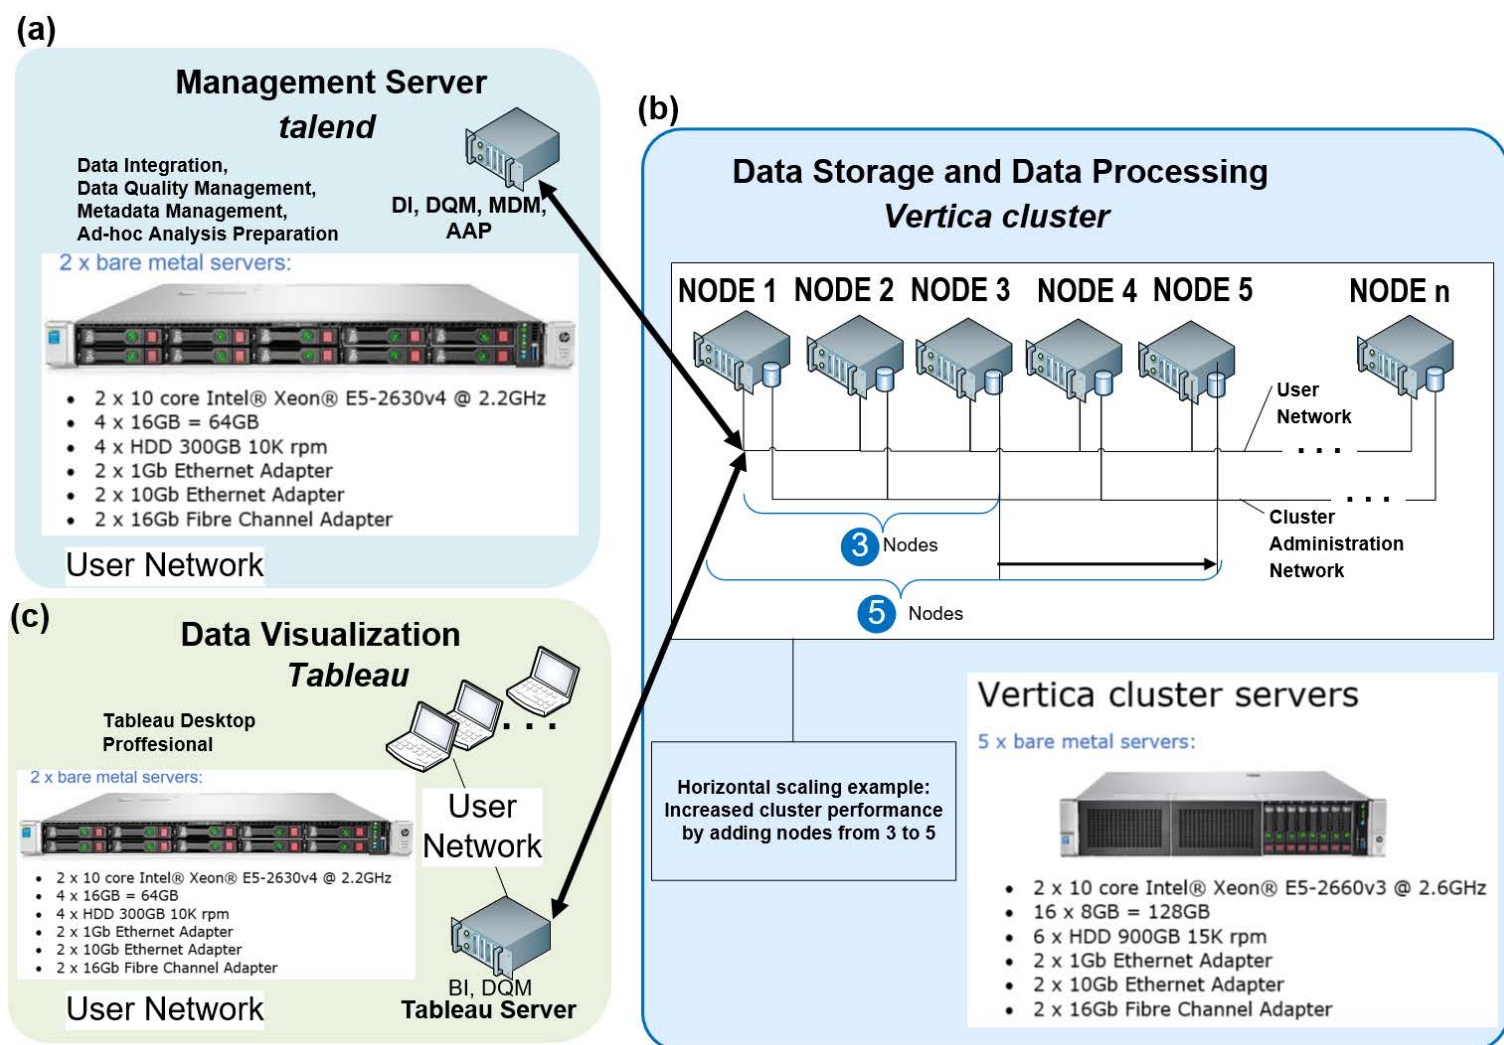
(a)

Management Server
talend

Data Integration,
Data Quality Management,
Metadata Management,
Ad-hoc Analysis Preparation

DI, DQM, MDM, AAP

2 x bare metal servers:

- 2 x 10 core Intel® Xeon® E5-2630v4 @ 2.2GHz
- 4 x 16GB = 64GB
- 4 x HDD 300GB 10K rpm
- 2 x 1Gb Ethernet Adapter
- 2 x 10Gb Ethernet Adapter
- 2 x 16Gb Fibre Channel Adapter

User Network

(b)

Data Storage and Data Processing
Vertica cluster

NODE 1 NODE 2 NODE 3 NODE 4 NODE 5 NODE n

User Network

. . .

. . .

Cluster Administration Network

3 Nodes

5 Nodes

Horizontal scaling example: Increased cluster performance by adding nodes from 3 to 5

Vertica cluster servers

5 x bare metal servers:

- 2 x 10 core Intel® Xeon® E5-2660v3 @ 2.6GHz
- 16 x 8GB = 128GB
- 6 x HDD 900GB 15K rpm
- 2 x 1Gb Ethernet Adapter
- 2 x 10Gb Ethernet Adapter
- 2 x 16Gb Fibre Channel Adapter

(c)

Data Visualization
Tableau

Tableau Desktop Proffesional

. . .

2 x bare metal servers:

- 2 x 10 core Intel® Xeon® E5-2630v4 @ 2.2GHz
- 4 x 16GB = 64GB
- 4 x HDD 300GB 10K rpm
- 2 x 1Gb Ethernet Adapter
- 2 x 10Gb Ethernet Adapter
- 2 x 16Gb Fibre Channel Adapter

User Network

User Network

BI, DQM
Tableau Server